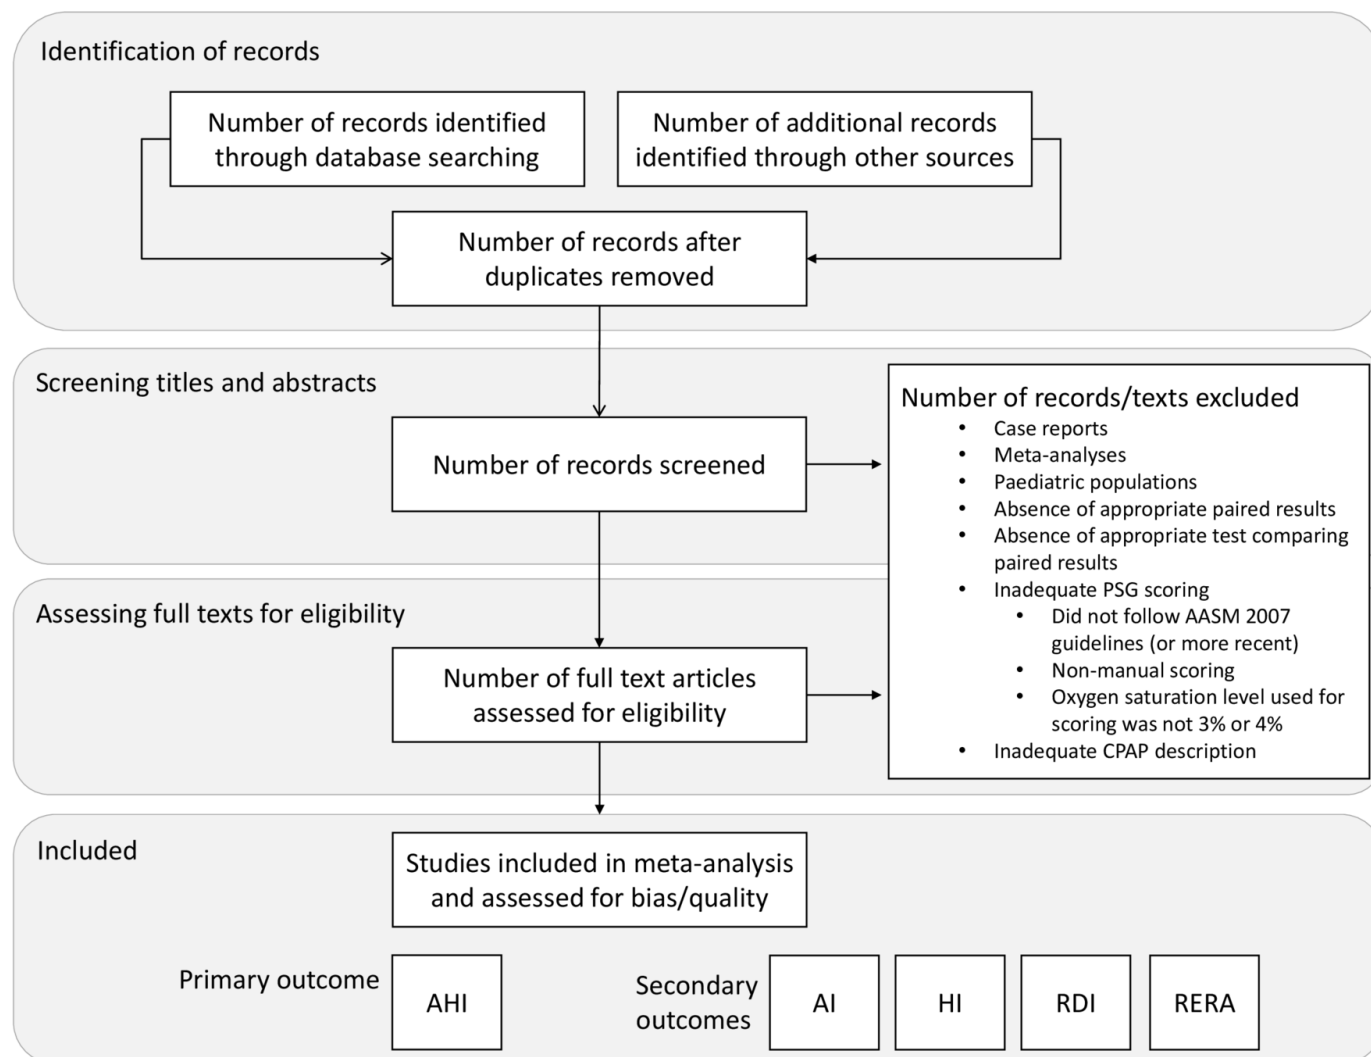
Identification of records

Number of records identified through database searching

Number of additional records identified through other sources

Number of records after duplicates removed

Screening titles and abstracts

Number of records screened

Number of records/texts excluded
- Case reports
- Meta-analyses
- Paediatric populations
- Absence of appropriate paired results
- Absence of appropriate test comparing paired results
- Inadequate PSG scoring
  - Did not follow AASM 2007 guidelines (or more recent)
  - Non-manual scoring
  - Oxygen saturation level used for scoring was not 3% or 4%
- Inadequate CPAP description

Assessing full texts for eligibility

Number of full text articles assessed for eligibility

Included

Studies included in meta-analysis and assessed for bias/quality

Primary outcome

AHI

Secondary outcomes

AI

HI

RDI

RERA